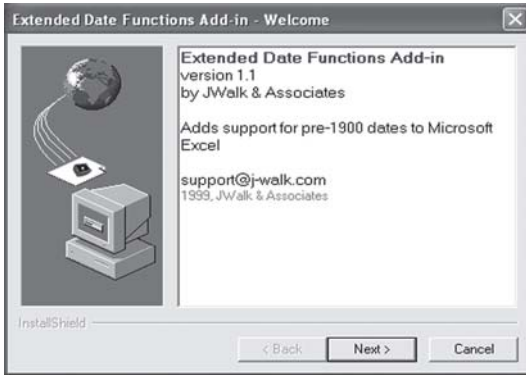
Extended Date Functions Add-in - Welcome

Extended Date Functions Add-in
version 1.1
by JWalk & Associates

Adds support for pre-1900 dates to Microsoft Excel

support@j-walk.com
1999, JWalk & Associates

InstallShield

< Back
Next >
Cancel